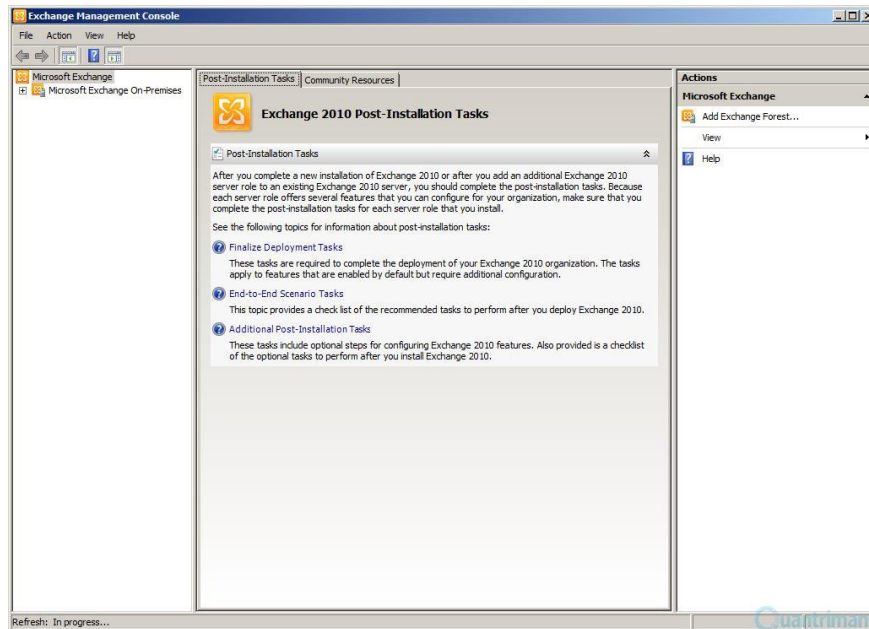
Exchange Management Console

File Action View Help

Microsoft Exchange
Microsoft Exchange On-Premises

Post-Installation Tasks | Community Resources

Exchange 2010 Post-Installation Tasks

Post-Installation Tasks

After you complete a new installation of Exchange 2010 or after you add an additional Exchange 2010 server role to an existing Exchange 2010 server, you should complete the post-installation tasks. Because each server role offers several features that you can configure for your organization, make sure that you complete the post-installation tasks for each server role that you install.

See the following topics for information about post-installation tasks:

Finalize Deployment Tasks

These tasks are required to complete the deployment of your Exchange 2010 organization. The tasks apply to features that are enabled by default but require additional configuration.

End-to-End Scenario Tasks

This topic provides a check list of the recommended tasks to perform after you deploy Exchange 2010.

Additional Post-Installation Tasks

These tasks include optional steps for configuring Exchange 2010 features. Also provided is a checklist of the optional tasks to perform after you install Exchange 2010.

Actions
Microsoft Exchange
Add Exchange Forest...
View
Help

Refresh: In progress...

Quantrimang